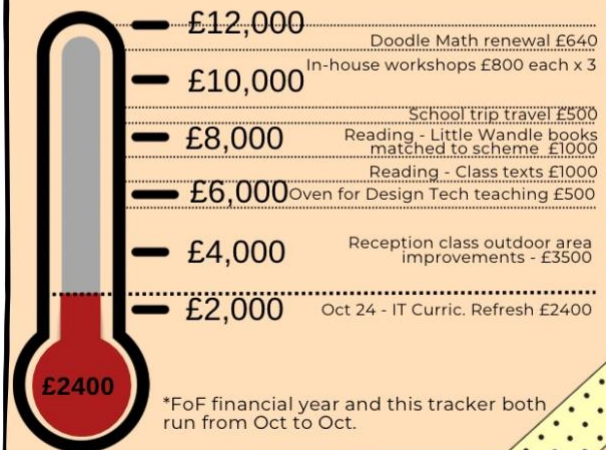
£12,000
Doodle Math renewal £640
£10,000
In-house workshops £800 each x 3
School trip travel £500
£8,000
Reading - Little Wandle books matched to scheme £1000
Reading - Class texts £1000
£6,000
Oven for Design Tech teaching £500
£4,000
Reception class outdoor area improvements - £3500
£2,000
Oct 24 - IT Curric. Refresh £2400
£2400
*FoF financial year and this tracker both run from Oct to Oct.